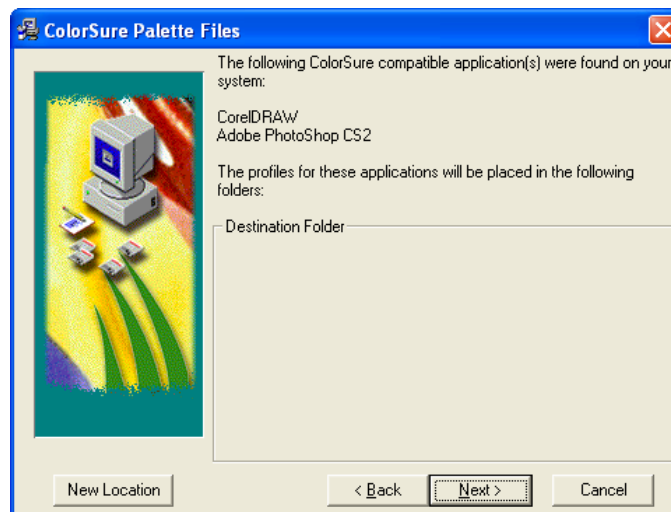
ColorSure Palette Files

The following ColorSure compatible application(s) were found on your system:

CorelDRAW
Adobe PhotoShop CS2

The profiles for these applications will be placed in the following folders:

Destination Folder

New Location

< Back

Next >

Cancel